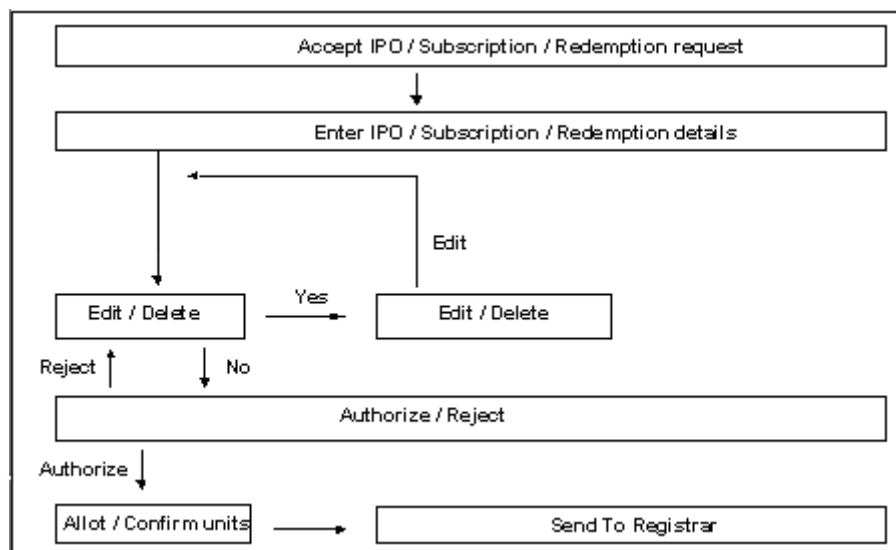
Accept IPO / Subscription / Redemption request

Enter IPO / Subscription / Redemption details

Edit

Edit / Delete

Yes

Edit / Delete

Reject

No

Authorize / Reject

Authorize

Allot / Confirm units

Send To Registrar